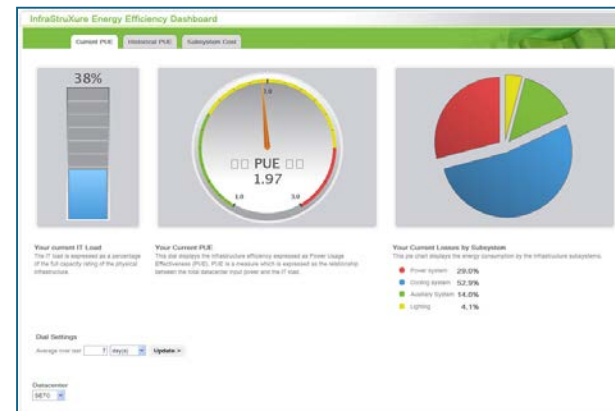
InfraStruXure Energy Efficiency Dashboard

Current PUE | Historical PUE | Subsystem Cost

38%

2.0

PUE
1.97

1.0 3.0

Your current IT Load
The IT load is expressed as a percentage of the full capacity rating of the physical infrastructure.

Your Current PUE
This dial displays the infrastructure efficiency expressed as Power Usage Effectiveness (PUE). PUE is a measure which is expressed as the relationship between the total datacenter input power and the IT load.

Your Current Losses by Subsystem
This pie chart displays the energy consumption by the infrastructure subsystems.

Power system 29.0%
Cooling system 52.9%
Auxiliary System 14.0%
Lighting 4.1%

Dial Settings
Average over last 7 day(s) Update >

Datacenter
5870